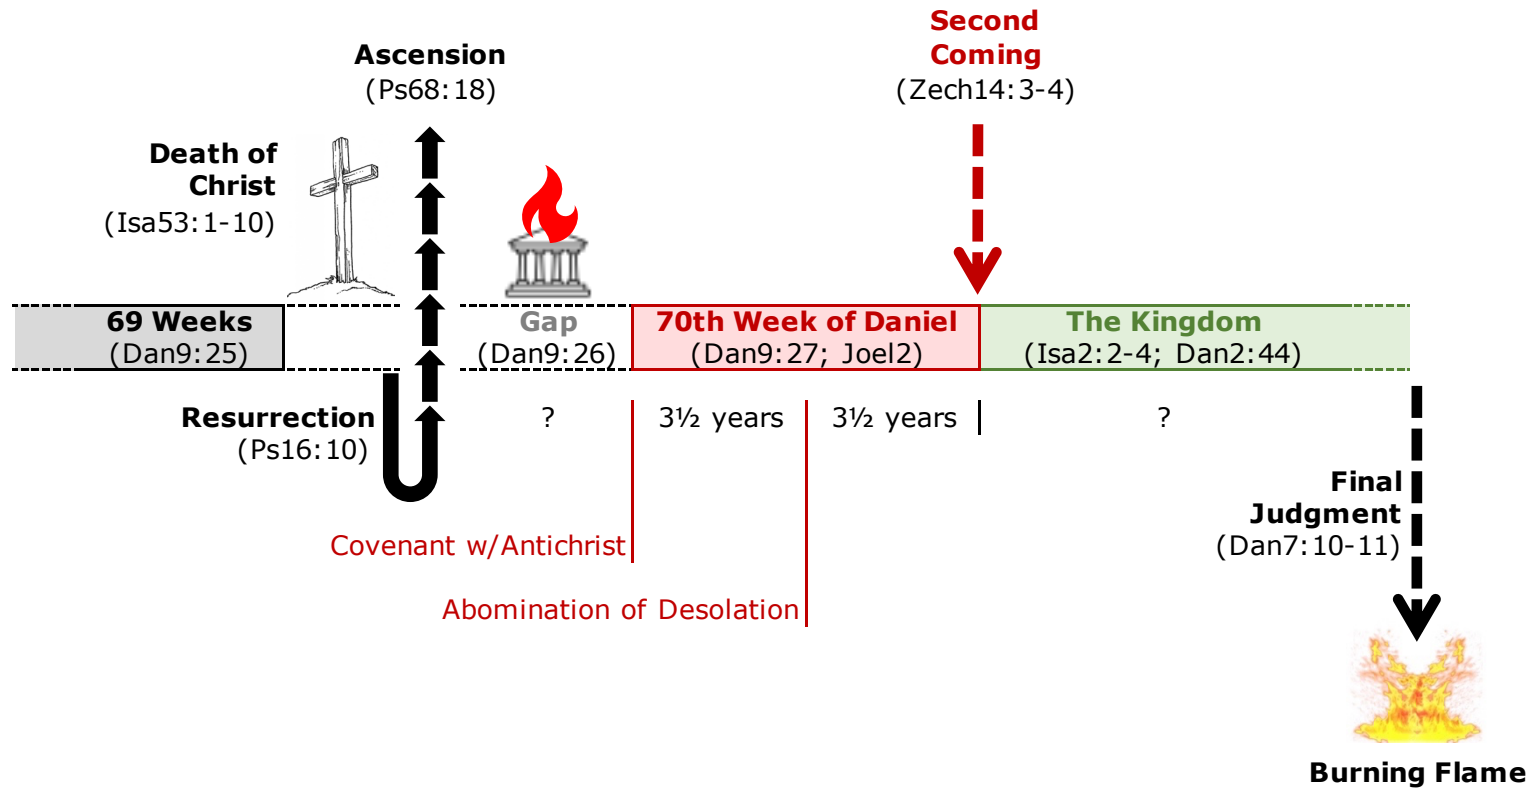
Second Coming
(Zech14:3-4)

Ascension
(Ps68:18)

Death of Christ
(Isa53:1-10)

69 Weeks
(Dan9:25)

Gap
(Dan9:26)

70th Week of Daniel
(Dan9:27; Joel2)

The Kingdom
(Isa2:2-4; Dan2:44)

Resurrection
(Ps16:10)

?

3½ years

3½ years

?

Covenant w/Antichrist

Abomination of Desolation

Final Judgment
(Dan7:10-11)

Burning Flame